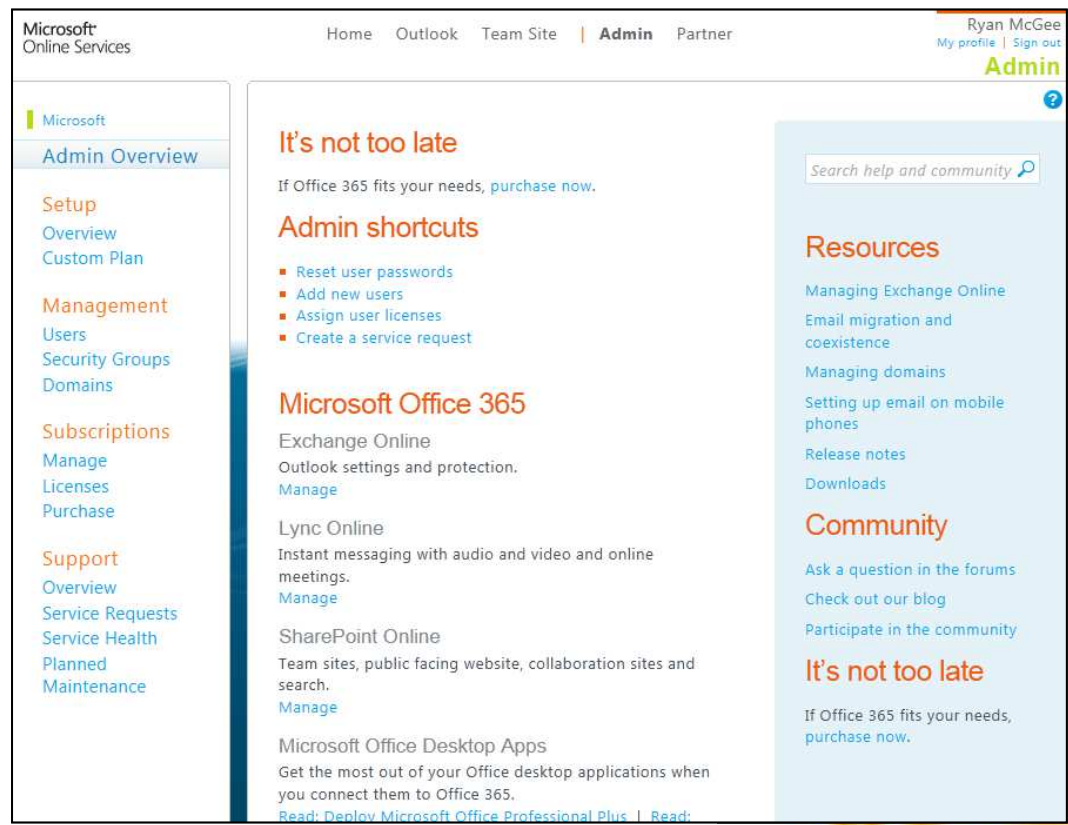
Microsoft Online Services

Home Outlook Team Site | Admin Partner

Ryan McGee
My profile | Sign out
Admin

Microsoft

Admin Overview

Setup
Overview
Custom Plan

Management
Users
Security Groups
Domains

Subscriptions
Manage
Licenses
Purchase

Support
Overview
Service Requests
Service Health
Planned Maintenance

It's not too late

If Office 365 fits your needs, purchase now.

Admin shortcuts

- Reset user passwords
- Add new users
- Assign user licenses
- Create a service request

Microsoft Office 365

Exchange Online
Outlook settings and protection.
Manage

Lync Online
Instant messaging with audio and video and online meetings.
Manage

SharePoint Online
Team sites, public facing website, collaboration sites and search.
Manage

Microsoft Office Desktop Apps
Get the most out of your Office desktop applications when you connect them to Office 365.
Read: Deploy Microsoft Office Professional Plus | Read: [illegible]

Search help and community

Resources
Managing Exchange Online
Email migration and coexistence
Managing domains
Setting up email on mobile phones
Release notes
Downloads

Community
Ask a question in the forums
Check out our blog
Participate in the community

It's not too late
If Office 365 fits your needs, purchase now.